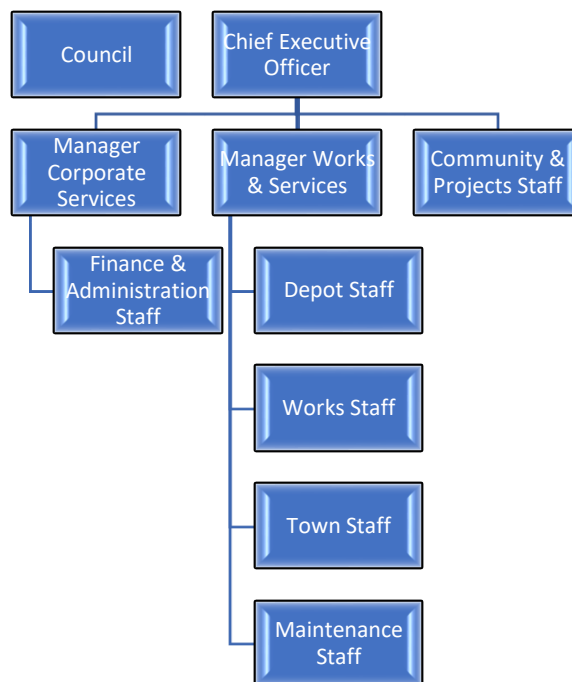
Council

Chief Executive Officer

Manager Corporate Services

Manager Works & Services

Community & Projects Staff

Finance & Administration Staff

Depot Staff

Works Staff

Town Staff

Maintenance Staff